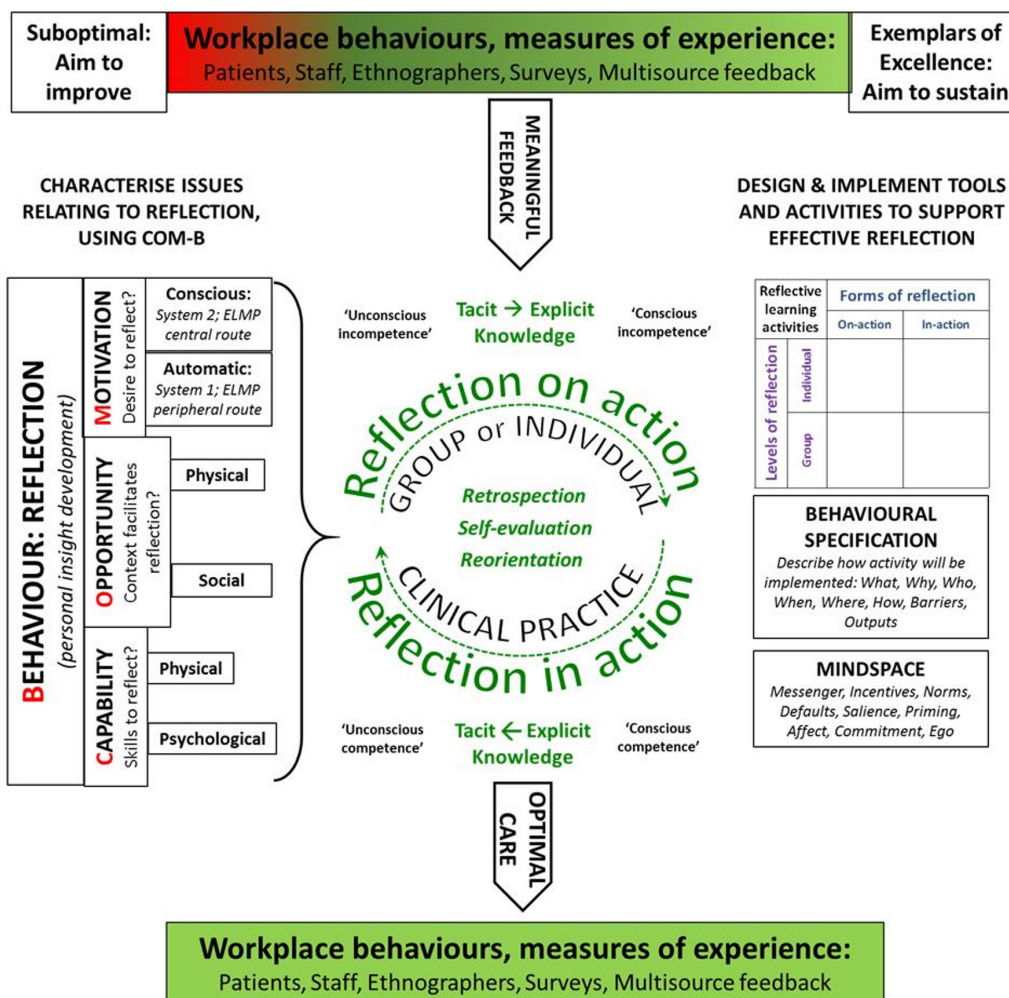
Suboptimal: Aim to improve

Workplace behaviours, measures of experience:
Patients, Staff, Ethnographers, Surveys, Multisource feedback

Exemplars of Excellence: Aim to sustain

MEANINGFUL FEEDBACK

CHARACTERISE ISSUES RELATING TO REFLECTION, USING COM-B

DESIGN & IMPLEMENT TOOLS AND ACTIVITIES TO SUPPORT EFFECTIVE REFLECTION

BEHAVIOUR: REFLECTION
(personal insight development)

MOTIVATION
Desire to reflect?

Conscious:
System 2; ELMP central route

Automatic:
System 1; ELMP peripheral route

OPPORTUNITY
Context facilitates reflection?

Physical

Social

CAPABILITY
Skills to reflect?

Physical

Psychological

'Unconscious incompetence'

Tacit → Explicit Knowledge

'Conscious incompetence'

Reflection on action

GROUP or INDIVIDUAL

Retrospection
Self-evaluation
Reorientation

CLINICAL PRACTICE

Reflection in action

'Unconscious competence'

Tacit ← Explicit Knowledge

'Conscious competence'

| Reflective learning activities | | Forms of reflection | |
|---|---|---|---|
| | | On-action | In-action |
| Levels of reflection | Individual | | |
| | Group | | |

BEHAVIOURAL SPECIFICATION
Describe how activity will be implemented: What, Why, Who, When, Where, How, Barriers, Outputs

MINDSPACE
Messenger, Incentives, Norms, Defaults, Salience, Priming, Affect, Commitment, Ego

OPTIMAL CARE

Workplace behaviours, measures of experience:
Patients, Staff, Ethnographers, Surveys, Multisource feedback